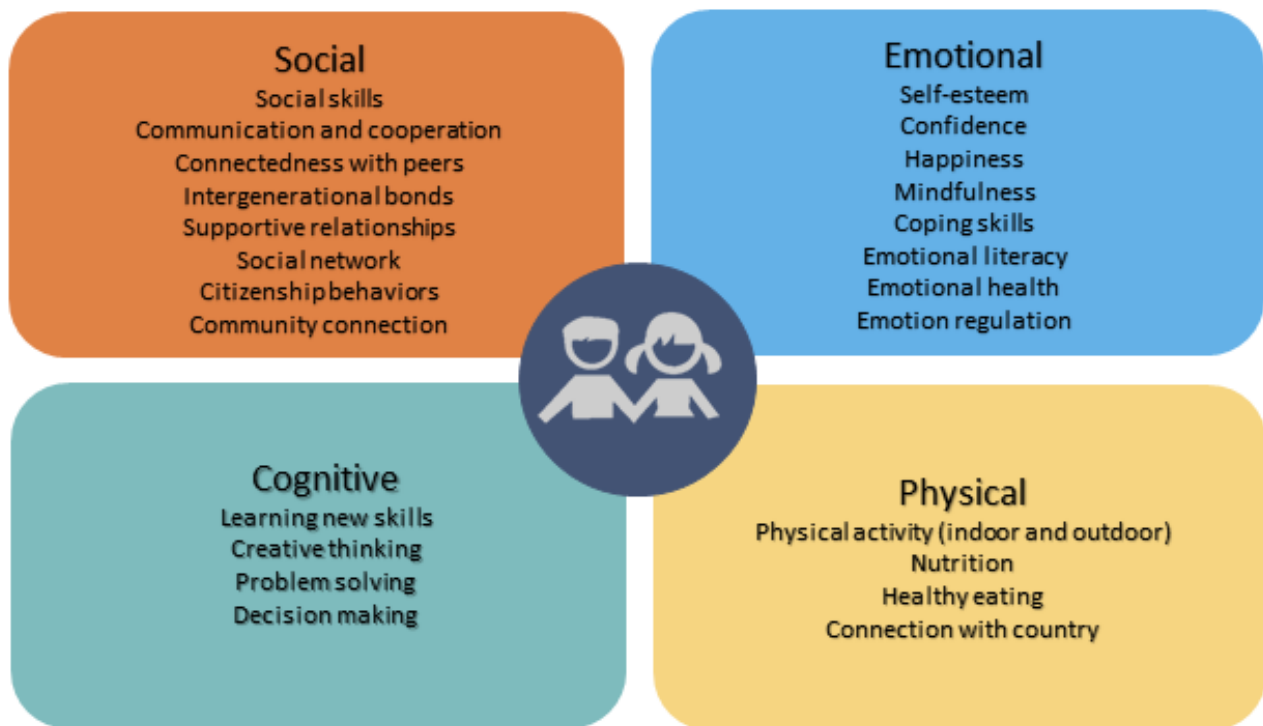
Social
Social skills
Communication and cooperation
Connectedness with peers
Intergenerational bonds
Supportive relationships
Social network
Citizenship behaviors
Community connection

Emotional
Self-esteem
Confidence
Happiness
Mindfulness
Coping skills
Emotional literacy
Emotional health
Emotion regulation

Cognitive
Learning new skills
Creative thinking
Problem solving
Decision making

Physical
Physical activity (indoor and outdoor)
Nutrition
Healthy eating
Connection with country